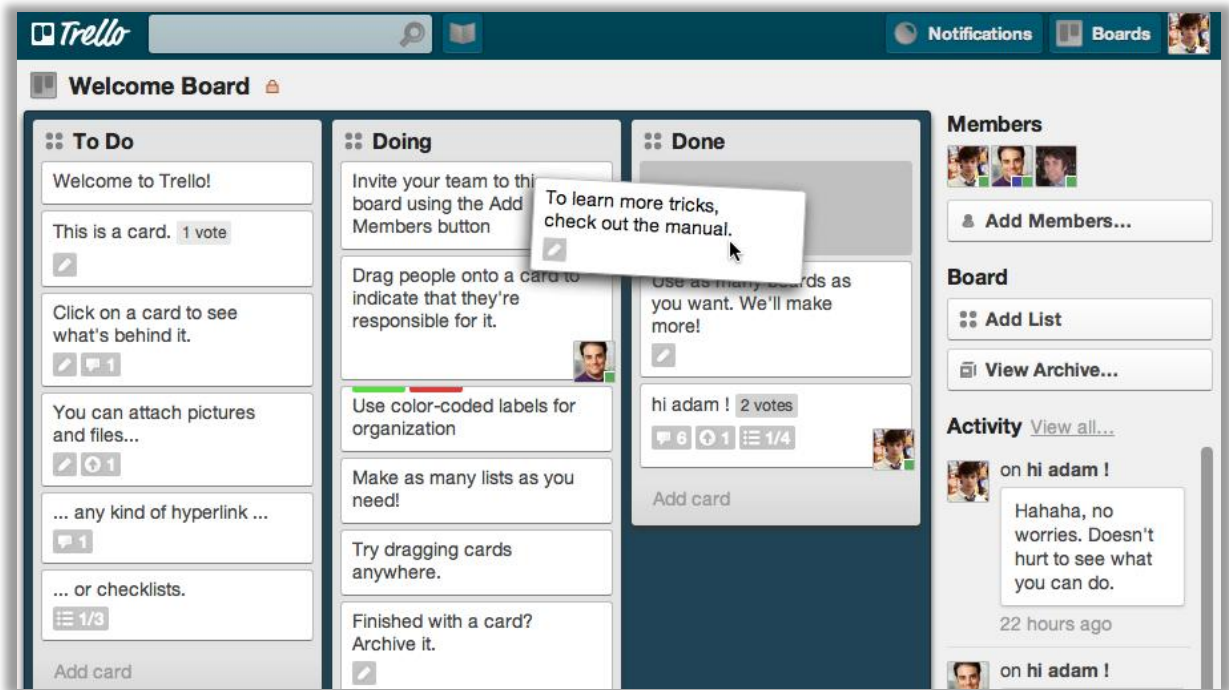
Trello

Notifications

Boards

Welcome Board

To Do

Welcome to Trello!

This is a card. 1 vote

Click on a card to see what's behind it.

1

You can attach pictures and files...

1

... any kind of hyperlink ...

1

... or checklists.

1/3

Add card

Doing

Invite your team to thi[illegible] board using the Add Members button

Drag people onto a card to indicate that they're responsible for it.

Use color-coded labels for organization

Make as many lists as you need!

Try dragging cards anywhere.

Finished with a card? Archive it.

Done

To learn more tricks, check out the manual.

Use as many boards as you want. We'll make more!

hi adam ! 2 votes

6 1 1/4

Add card

Members

Add Members...

Board

Add List

View Archive...

Activity View all...

on hi adam !

Hahaha, no worries. Doesn't hurt to see what you can do.

22 hours ago

on hi adam !